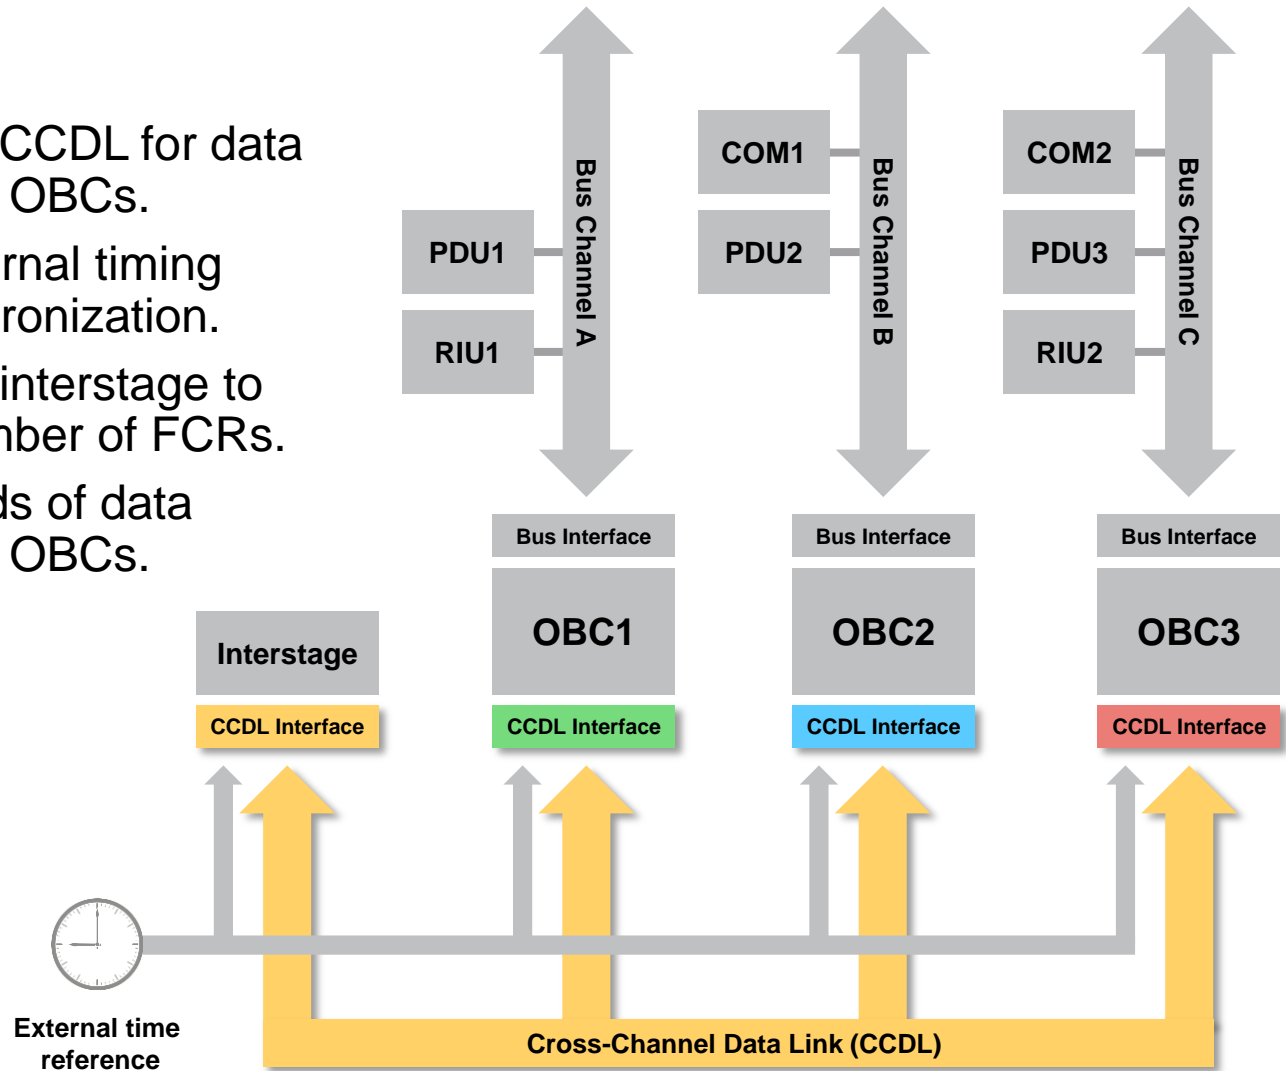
CCDL for data OBCs.

rnal timing ronization.

interstage to nber of FCRs.

ds of data OBCs.

COM1

COM2

PDU1

PDU2

PDU3

RIU1

RIU2

Bus Channel A

Bus Channel B

Bus Channel C

Bus Interface

Bus Interface

Bus Interface

Interstage

OBC1

OBC2

OBC3

CCDL Interface

CCDL Interface

CCDL Interface

CCDL Interface

External time reference

Cross-Channel Data Link (CCDL)